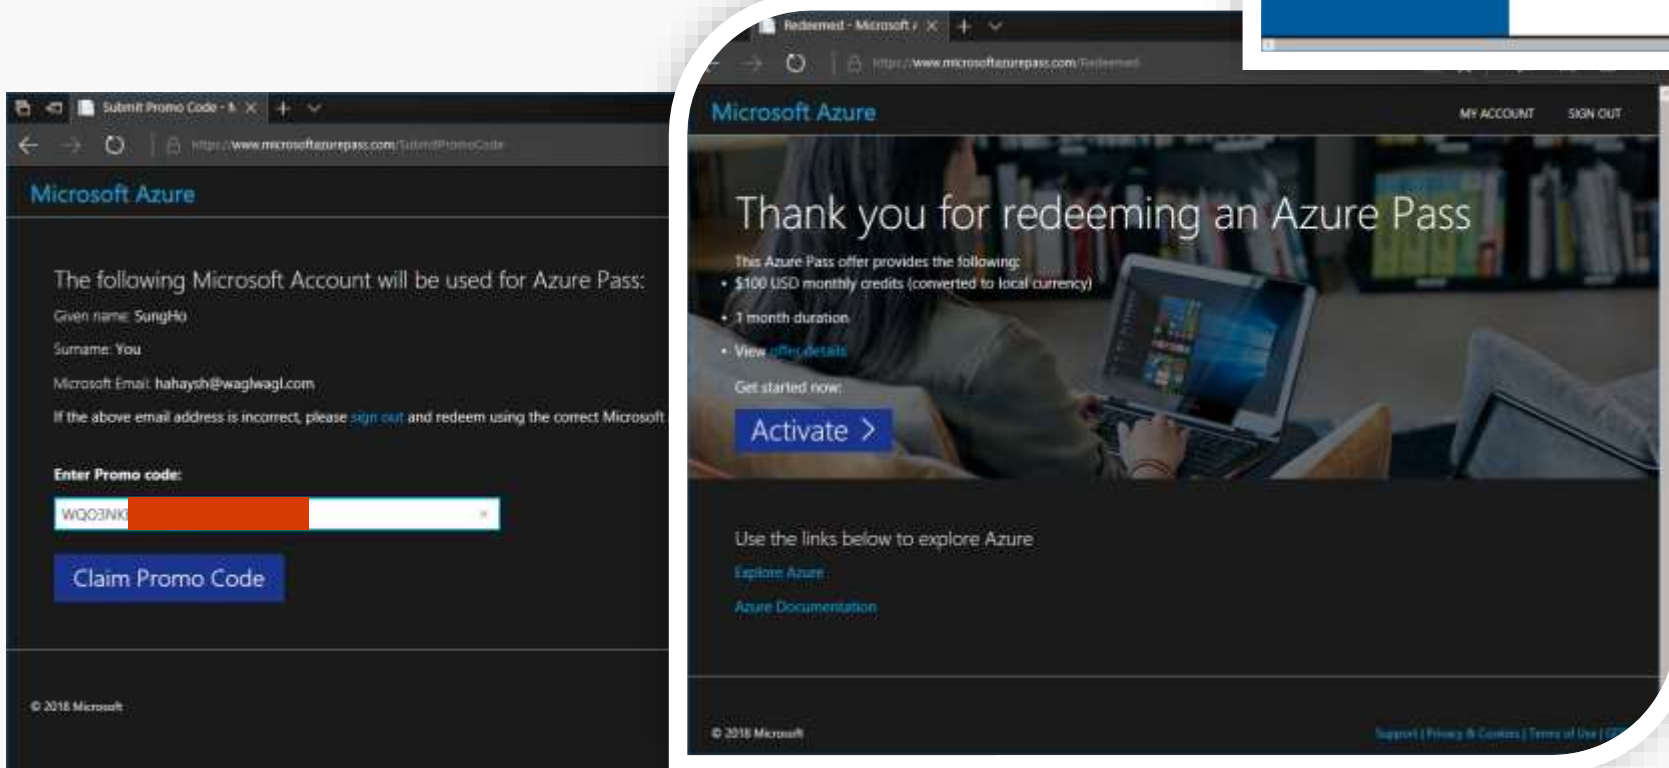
Submit Promo Code - N

https://www.microsoftazurepass.com/SubmitPromoCode

Microsoft Azure

The following Microsoft Account will be used for Azure Pass:

Given name: SungHo

Surname: You

Microsoft Email: hahaysh@waglwagl.com

If the above email address is incorrect, please sign out and redeem using the correct Microsoft

Enter Promo code:

WQO3NK

Claim Promo Code

© 2018 Microsoft

Redeemed - Microsoft /

https://www.microsoftazurepass.com/Redeemed

Microsoft Azure

MY ACCOUNT

SIGN OUT

Thank you for redeeming an Azure Pass

This Azure Pass offer provides the following:

• $100 USD monthly credits (converted to local currency)

• 1 month duration

• View offer details

Get started now:

Activate >

Use the links below to explore Azure

Explore Azure

Azure Documentation

© 2018 Microsoft

Support | Privacy & Cookies | Terms of Use | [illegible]